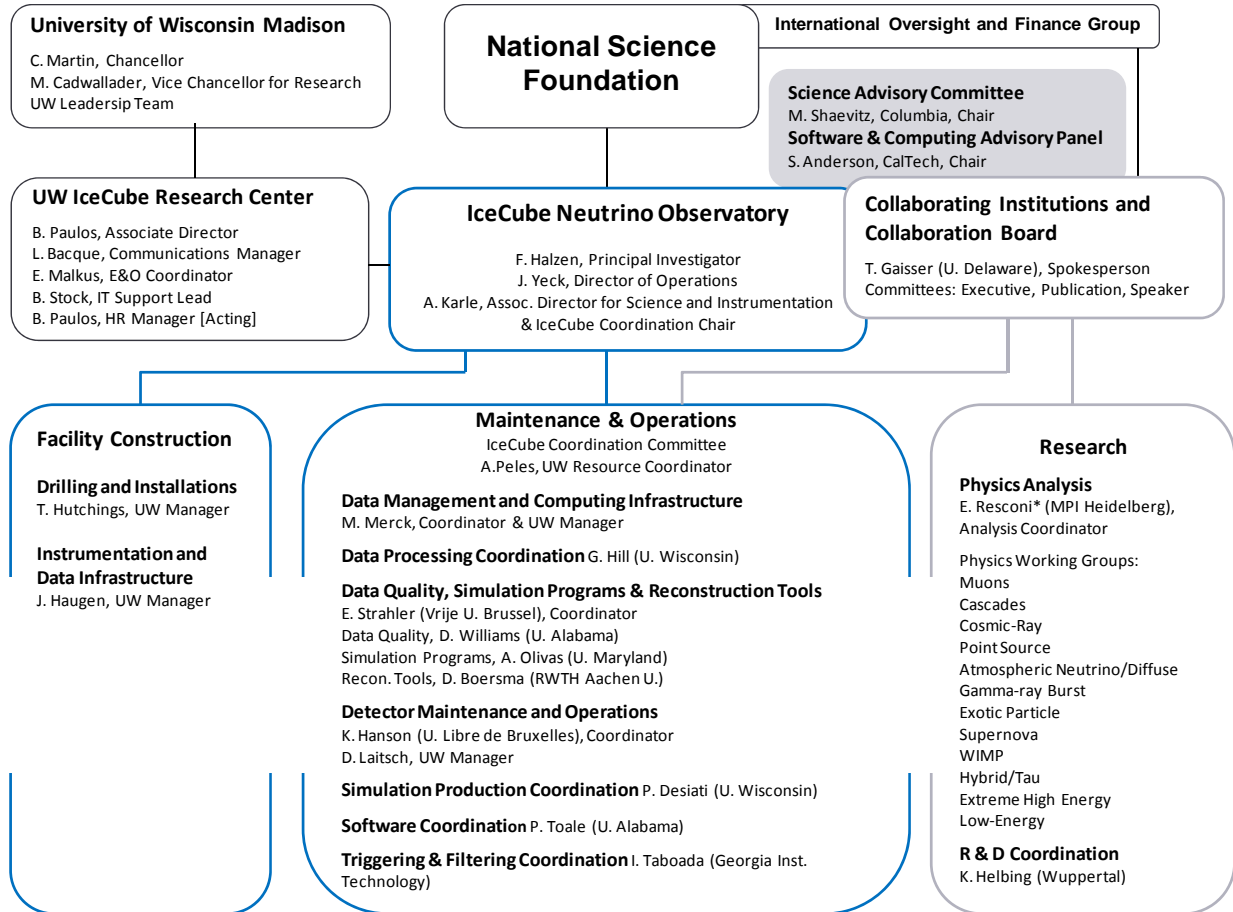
University of Wisconsin Madison
C. Martin, Chancellor
M. Cadwallader, Vice Chancellor for Research
UW Leadersip Team

National Science Foundation

International Oversight and Finance Group

Science Advisory Committee
M. Shaevitz, Columbia, Chair
Software & Computing Advisory Panel
S. Anderson, CalTech, Chair

UW IceCube Research Center
B. Paulos, Associate Director
L. Bacque, Communications Manager
E. Malkus, E&O Coordinator
B. Stock, IT Support Lead
B. Paulos, HR Manager [Acting]

IceCube Neutrino Observatory
F. Halzen, Principal Investigator
J. Yeck, Director of Operations
A. Karle, Assoc. Director for Science and Instrumentation & IceCube Coordination Chair

Collaborating Institutions and Collaboration Board
T. Gaisser (U. Delaware), Spokesperson
Committees: Executive, Publication, Speaker

Facility Construction

Drilling and Installations
T. Hutchings, UW Manager

Instrumentation and Data Infrastructure
J. Haugen, UW Manager

Maintenance & Operations
IceCube Coordination Committee
A.Peles, UW Resource Coordinator

Data Management and Computing Infrastructure
M. Merck, Coordinator & UW Manager

Data Processing Coordination G. Hill (U. Wisconsin)

Data Quality, Simulation Programs & Reconstruction Tools
E. Strahler (Vrije U. Brussel), Coordinator
Data Quality, D. Williams (U. Alabama)
Simulation Programs, A. Olivas (U. Maryland)
Recon. Tools, D. Boersma (RWTH Aachen U.)

Detector Maintenance and Operations
K. Hanson (U. Libre de Bruxelles), Coordinator
D. Laitsch, UW Manager

Simulation Production Coordination P. Desiati (U. Wisconsin)

Software Coordination P. Toale (U. Alabama)

Triggering & Filtering Coordination I. Taboada (Georgia Inst. Technology)

Research

Physics Analysis
E. Resconi* (MPI Heidelberg), Analysis Coordinator

Physics Working Groups:
Muons
Cascades
Cosmic-Ray
Point Source
Atmospheric Neutrino/Diffuse
Gamma-ray Burst
Exotic Particle
Supernova
WIMP
Hybrid/Tau
Extreme High Energy
Low-Energy

R & D Coordination
K. Helbing (Wuppertal)